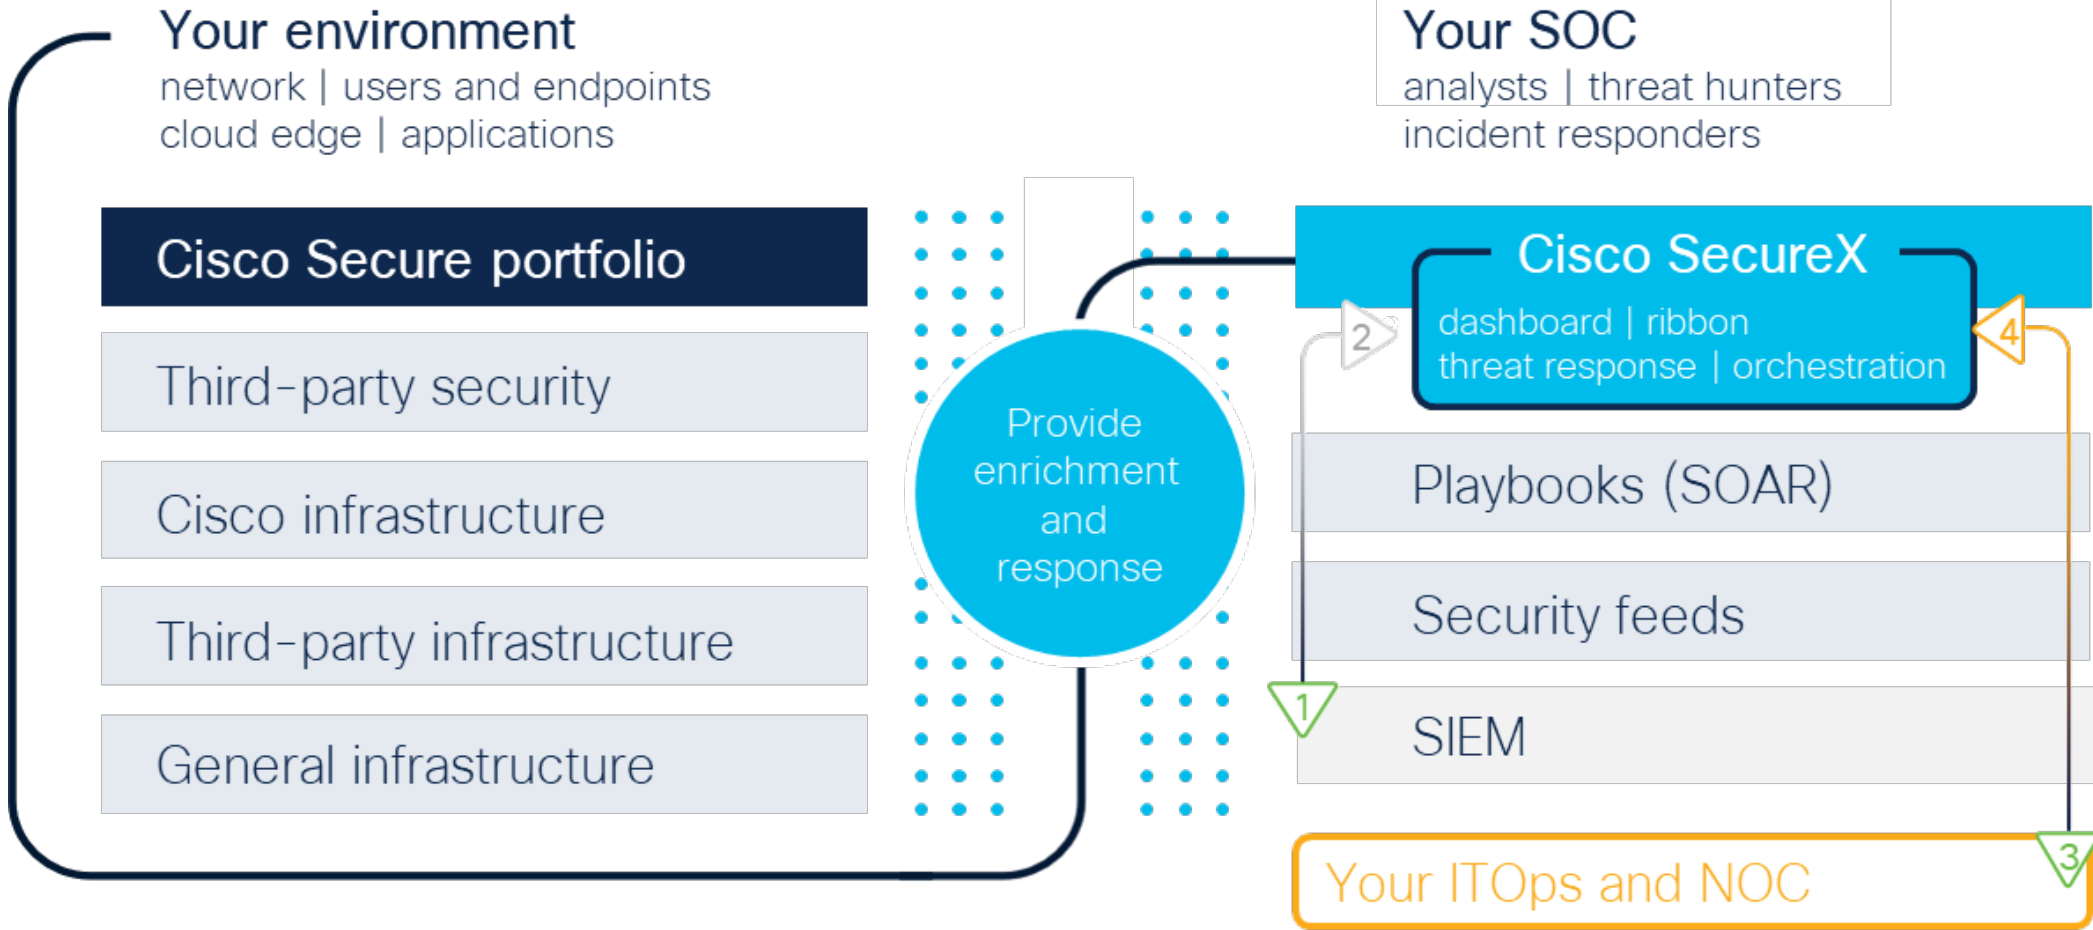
Your environment
network | users and endpoints
cloud edge | applications

Cisco Secure portfolio

Third-party security

Cisco infrastructure

Third-party infrastructure

General infrastructure

Provide enrichment and response

Your SOC
analysts | threat hunters
incident responders

Cisco SecureX
dashboard | ribbon
threat response | orchestration

2

4

Playbooks (SOAR)

Security feeds

1

SIEM

3

Your ITOps and NOC